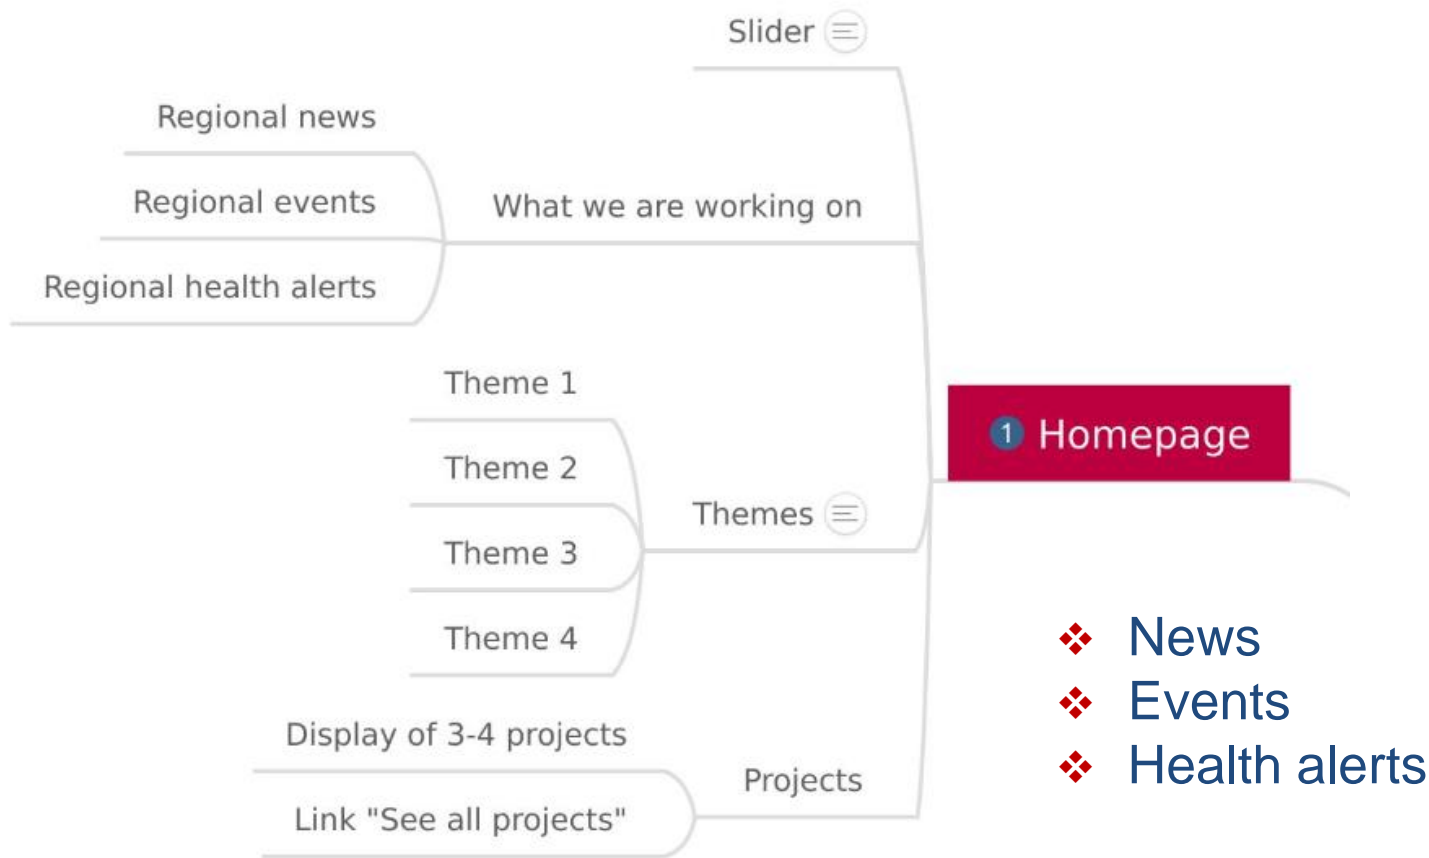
Slider

Regional news

Regional events

What we are working on

Regional health alerts

Theme 1

1 Homepage

Theme 2

Themes

Theme 3

Theme 4

❖ News
❖ Events
❖ Health alerts

Display of 3-4 projects

Projects

Link "See all projects"